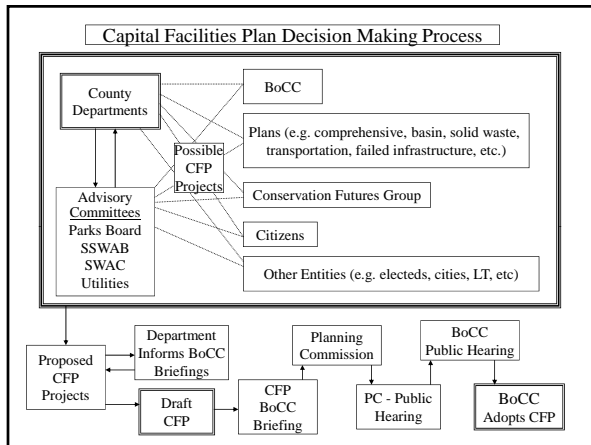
Capital Facilities Plan Decision Making Process

County Departments

Advisory Committees
Parks Board
SSWAB
SWAC
Utilities

Possible CFP Projects

BoCC

Plans (e.g. comprehensive, basin, solid waste, transportation, failed infrastructure, etc.)

Conservation Futures Group

Citizens

Other Entities (e.g. electeds, cities, LT, etc)

Proposed CFP Projects

Department Informs BoCC Briefings

Draft CFP

CFP BoCC Briefing

Planning Commission

PC - Public Hearing

BoCC Public Hearing

BoCC Adopts CFP